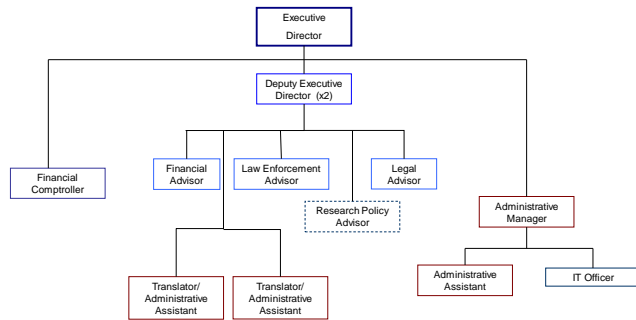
Executive Director

Deputy Executive Director (x2)

Financial Comptroller

Financial Advisor

Law Enforcement Advisor

Research Policy Advisor

Legal Advisor

Administrative Manager

Translator/ Administrative Assistant

Translator/ Administrative Assistant

Administrative Assistant

IT Officer